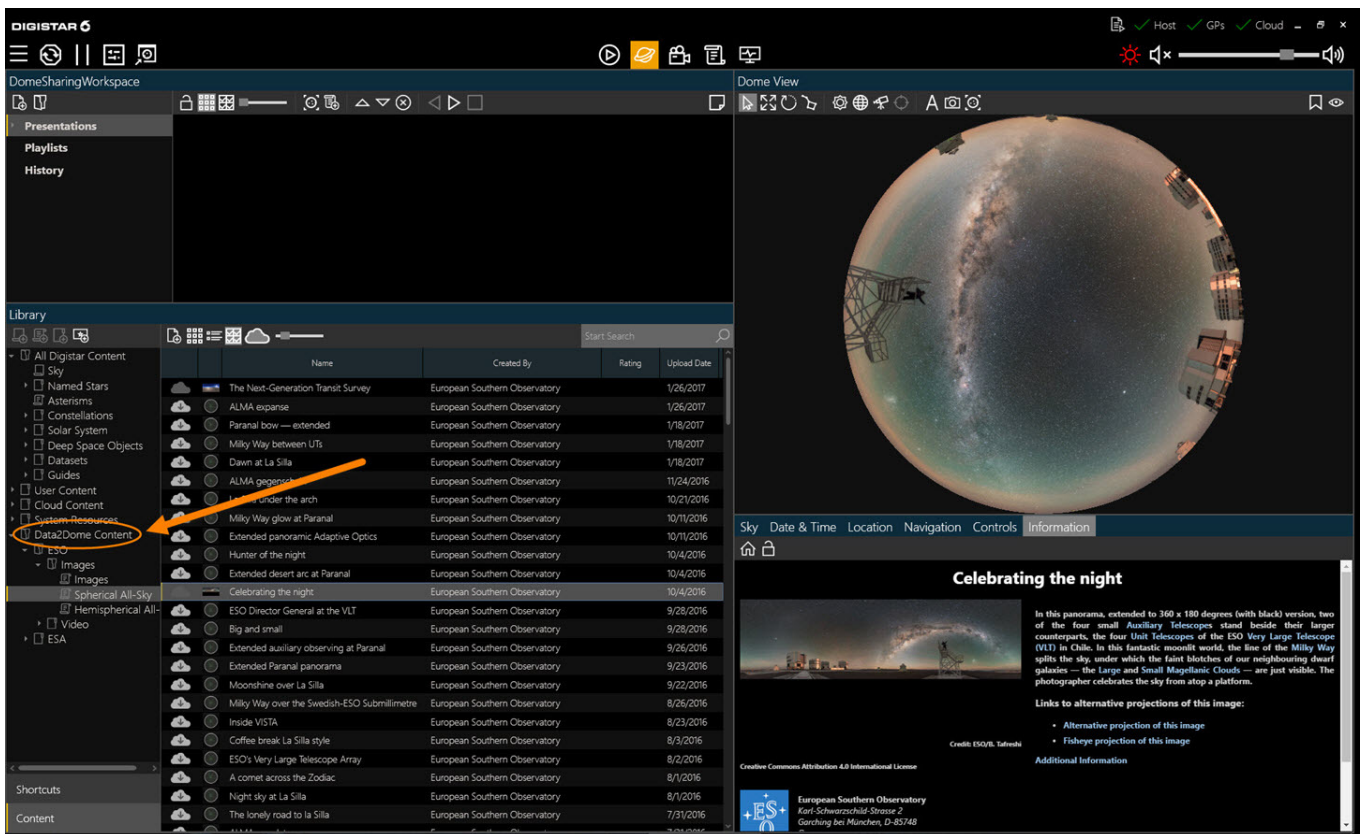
DIGISTAR 6

Host GPs Cloud

DomeSharingWorkspace

Presentations
Playlists
History

Dome View

Library

All Digistar Content
Sky
Named Stars
Asterisms
Constellations
Solar System
Deep Space Objects
Datasets
Guides
User Content
Cloud Content
System Resources
Data2Dome Content
ESO
Images
Images
Spherical All-Sky
Hemispherical All-
Video
ESA

Shortcuts
Content

Start Search

| Name | Created By | Rating | Upload Date |
|---|---|---|---|
| The Next-Generation Transit Survey | European Southern Observatory | | 1/26/2017 |
| ALMA expanse | European Southern Observatory | | 1/26/2017 |
| Paranal bow — extended | European Southern Observatory | | 1/18/2017 |
| Milky Way between UTs | European Southern Observatory | | 1/18/2017 |
| Dawn at La Silla | European Southern Observatory | | 1/18/2017 |
| ALMA gegensch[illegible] | European Southern Observatory | | 11/24/2016 |
| La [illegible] under the arch | European Southern Observatory | | 10/21/2016 |
| Milky Way glow at Paranal | European Southern Observatory | | 10/11/2016 |
| Extended panoramic Adaptive Optics | European Southern Observatory | | 10/11/2016 |
| Hunter of the night | European Southern Observatory | | 10/4/2016 |
| Extended desert arc at Paranal | European Southern Observatory | | 10/4/2016 |
| Celebrating the night | European Southern Observatory | | 10/4/2016 |
| ESO Director General at the VLT | European Southern Observatory | | 9/28/2016 |
| Big and small | European Southern Observatory | | 9/28/2016 |
| Extended auxiliary observing at Paranal | European Southern Observatory | | 9/26/2016 |
| Extended Paranal panorama | European Southern Observatory | | 9/23/2016 |
| Moonshine over La Silla | European Southern Observatory | | 9/22/2016 |
| Milky Way over the Swedish-ESO Submillimetre | European Southern Observatory | | 8/26/2016 |
| Inside VISTA | European Southern Observatory | | 8/23/2016 |
| Coffee break La Silla style | European Southern Observatory | | 8/3/2016 |
| ESO's Very Large Telescope Array | European Southern Observatory | | 8/2/2016 |
| A comet across the Zodiac | European Southern Observatory | | 8/1/2016 |
| Night sky at La Silla | European Southern Observatory | | 8/1/2016 |
| The lonely road to la Silla | European Southern Observatory | | 7/31/2016 |

Sky Date & Time Location Navigation Controls Information

Celebrating the night

In this panorama, extended to 360 x 180 degrees (with black) version, two of the four small Auxiliary Telescopes stand beside their larger counterparts, the four Unit Telescopes of the ESO Very Large Telescope (VLT) in Chile. In this fantastic moonlit world, the line of the Milky Way splits the sky, under which the faint blotches of our neighbouring dwarf galaxies — the Large and Small Magellanic Clouds — are just visible. The photographer celebrates the sky from atop a platform.

Links to alternative projections of this image:

• Alternative projection of this image
• Fisheye projection of this image

Additional Information

Credit: ESO/B. Tafreshi

Creative Commons Attribution 4.0 International License

ESO
European Southern Observatory
Karl-Schwarzschild-Strasse 2
Garching bei München, D-85748